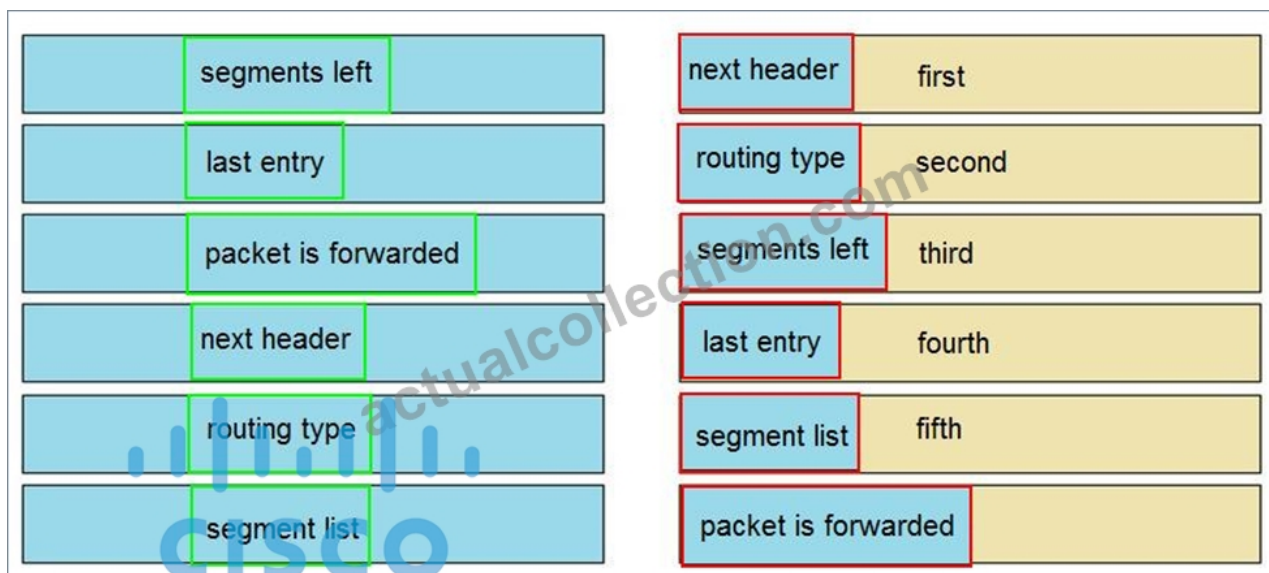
segments left

last entry

packet is forwarded

next header

routing type

segment list

next header first

routing type second

segments left third

last entry fourth

segment list fifth

packet is forwarded

actualcollection.com

cisco